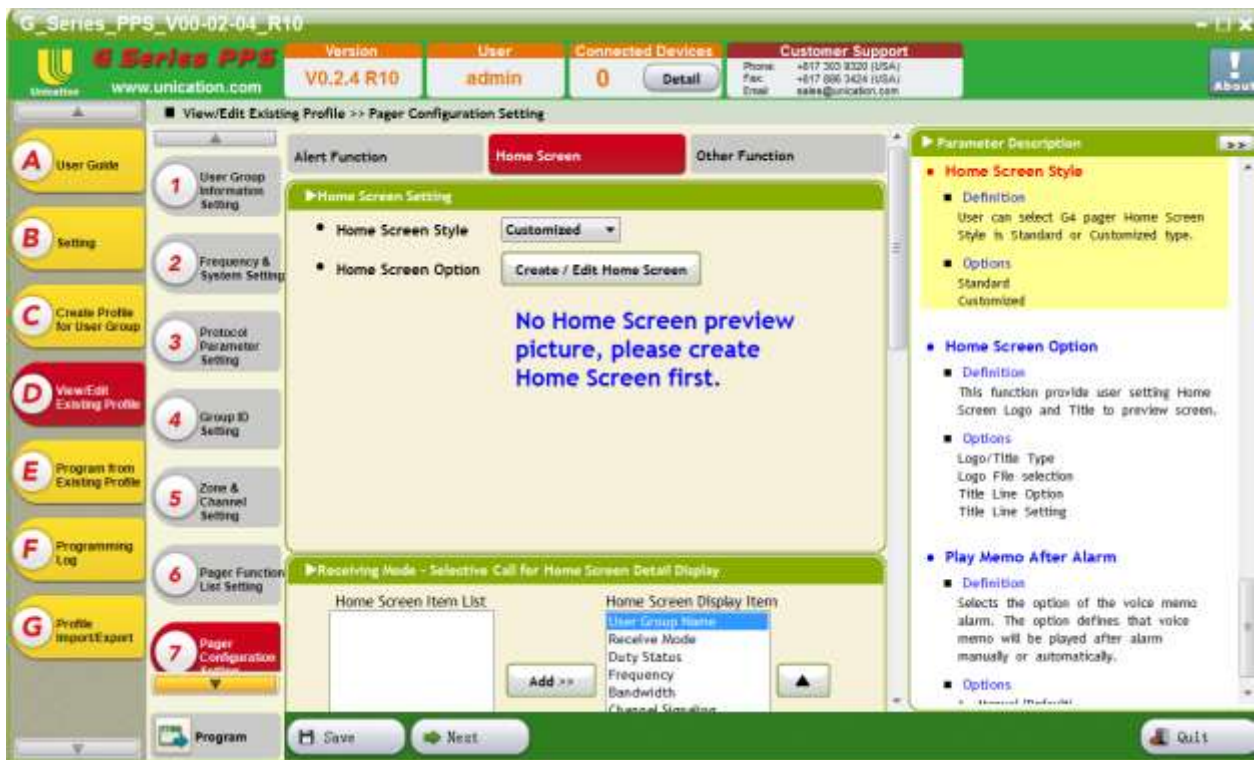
G_Series_PPS_V00-02-04_R10

Unication G Series PPS www.unication.com

Version V0.2.4 R10 | User admin | Connected Devices 0 Detail | Customer Support Phone: +817 303 9320 (USA) Fax: +817 886 3424 (USA) Email: sales@unication.com

About

■ View/Edit Existing Profile >> Pager Configuration Setting

A User Guide
B Setting
C Create Profile for User Group
D View/Edit Existing Profile
E Program from Existing Profile
F Programming Log
G Profile Import/Export

1 User Group Information Setting
2 Frequency & System Setting
3 Protocol Parameter Setting
4 Group ID Setting
5 Zone & Channel Setting
6 Pager Function List Setting
7 Pager Configuration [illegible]

Program

Alert Function | Home Screen | Other Function

▶Home Screen Setting

• Home Screen Style Customized
• Home Screen Option Create / Edit Home Screen

No Home Screen preview picture, please create Home Screen first.

▶Receiving Mode - Selective Call for Home Screen Detail Display

Home Screen Item List

Home Screen Display Item
User Group Name
Receive Mode
Duty Status
Frequency
Bandwidth
Channel Signaling

Add >>

▶ Parameter Description

• Home Screen Style
■ Definition
User can select G4 pager Home Screen Style is Standard or Customized type.
■ Options
Standard
Customized

• Home Screen Option
■ Definition
This function provide user setting Home Screen Logo and Title to preview screen.
■ Options
Logo/Title Type
Logo File selection
Title Line Option
Title Line Setting

• Play Memo After Alarm
■ Definition
Selects the option of the voice memo alarm. The option defines that voice memo will be played after alarm manually or automatically.
■ Options
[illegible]

Save | Next | Quit